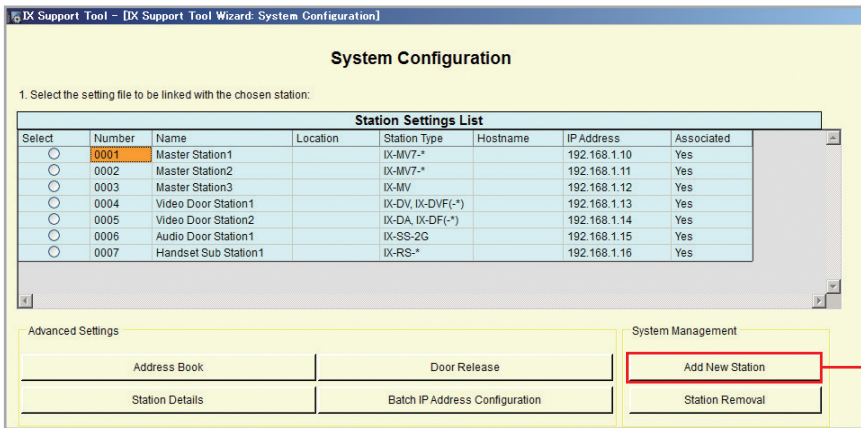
IX Support Tool - [IX Support Tool Wizard: System Configuration]

System Configuration

1. Select the setting file to be linked with the chosen station:

Station Settings List

| Select | Number | Name | Location | Station Type | Hostname | IP Address | Associated |
|---|---|---|---|---|---|---|---|
| ○ | 0001 | Master Station1 | | IX-MV7-* | | 192.168.1.10 | Yes |
| ○ | 0002 | Master Station2 | | IX-MV7-* | | 192.168.1.11 | Yes |
| ○ | 0003 | Master Station3 | | IX-MV | | 192.168.1.12 | Yes |
| ○ | 0004 | Video Door Station1 | | IX-DV, IX-DVF(-*) | | 192.168.1.13 | Yes |
| ○ | 0005 | Video Door Station2 | | IX-DA, IX-DF(-*) | | 192.168.1.14 | Yes |
| ○ | 0006 | Audio Door Station1 | | IX-SS-2G | | 192.168.1.15 | Yes |
| ○ | 0007 | Handset Sub Station1 | | IX-RS-* | | 192.168.1.16 | Yes |

Advanced Settings

Address Book

Door Release

Station Details

Batch IP Address Configuration

System Management

Add New Station

Station Removal